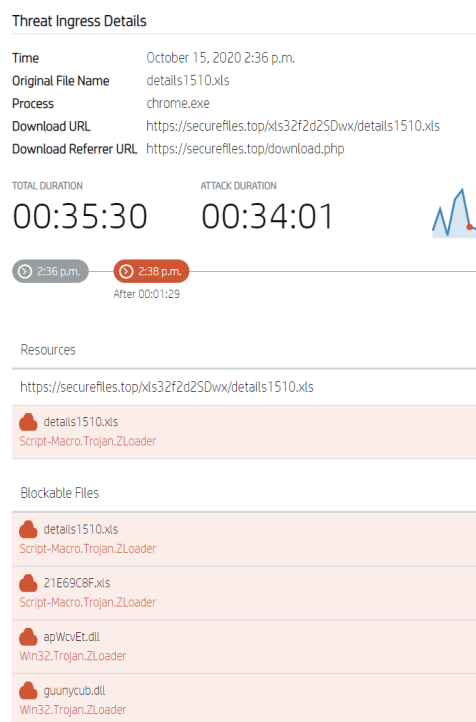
Threat Ingress Details

| | |
|---|---|
| Time | October 15, 2020 2:36 p.m. |
| Original File Name | details1510.xls |
| Process | chrome.exe |
| Download URL | https://securefiles.top/xls32f2d2SDwx/details1510.xls |
| Download Referrer URL | https://securefiles.top/download.php |

TOTAL DURATION
00:35:30

ATTACK DURATION
00:34:01

2:36 p.m.

2:38 p.m.
After 00:01:29

Resources

https://securefiles.top/xls32f2d2SDwx/details1510.xls

details1510.xls
Script-Macro.Trojan.ZLoader

Blockable Files

details1510.xls
Script-Macro.Trojan.ZLoader

21E69C8F.xls
Script-Macro.Trojan.ZLoader

apWcvEt.dll
Win32.Trojan.ZLoader

guunycub.dll
Win32.Trojan.ZLoader